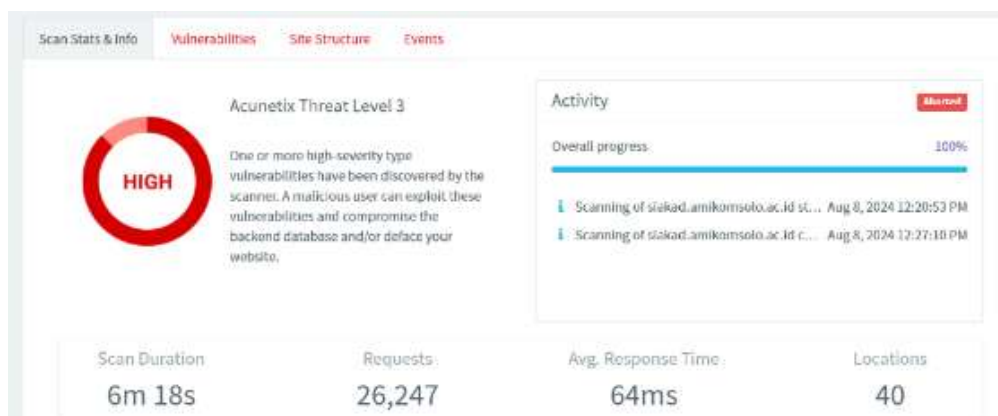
Scan Stats & Info
Vulnerabilities
Site Structure
Events

HIGH

Acunetix Threat Level 3

One or more high-severity type vulnerabilities have been discovered by the scanner. A malicious user can exploit these vulnerabilities and compromise the backend database and/or deface your website.

Activity
Aborted

Overall progress
100%

Scanning of siakad.amikomsolo.ac.id st... Aug 8, 2024 12:20:53 PM
Scanning of siakad.amikomsolo.ac.id c... Aug 8, 2024 12:27:10 PM

Scan Duration
6m 18s

Requests
26,247

Avg. Response Time
64ms

Locations
40